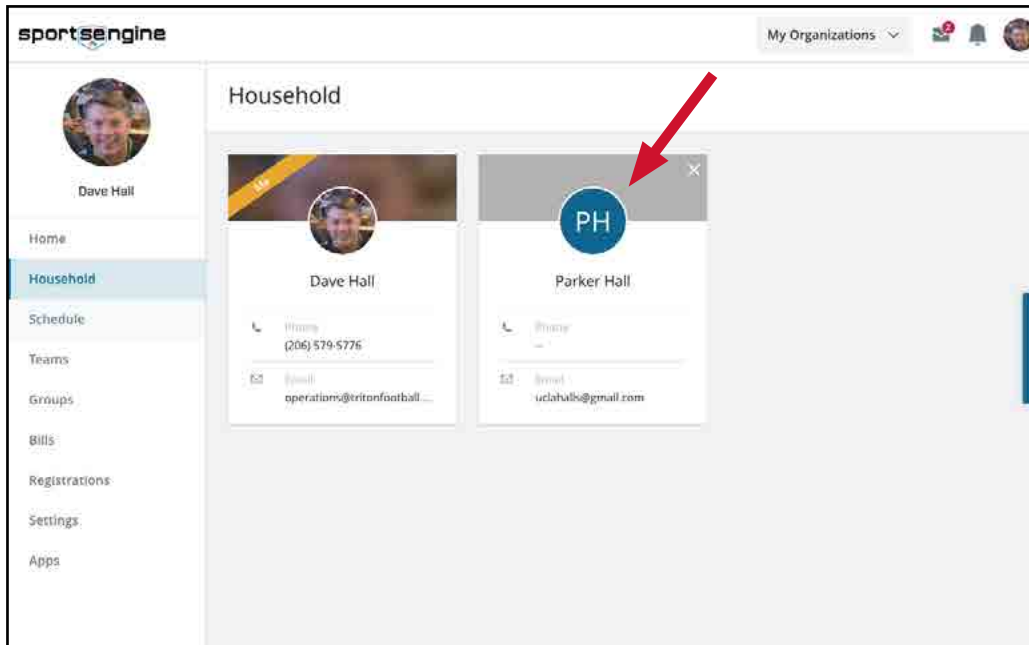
sportsengine

My Organizations

2

Dave Hall

Home

Household

Schedule

Teams

Groups

Bills

Registrations

Settings

Apps

Household

Me

Dave Hall

Phone

(206) 579-5776

Email

operations@tritonfootball...

PH

Parker Hall

Phone

--

Email

uclahalls@gmail.com